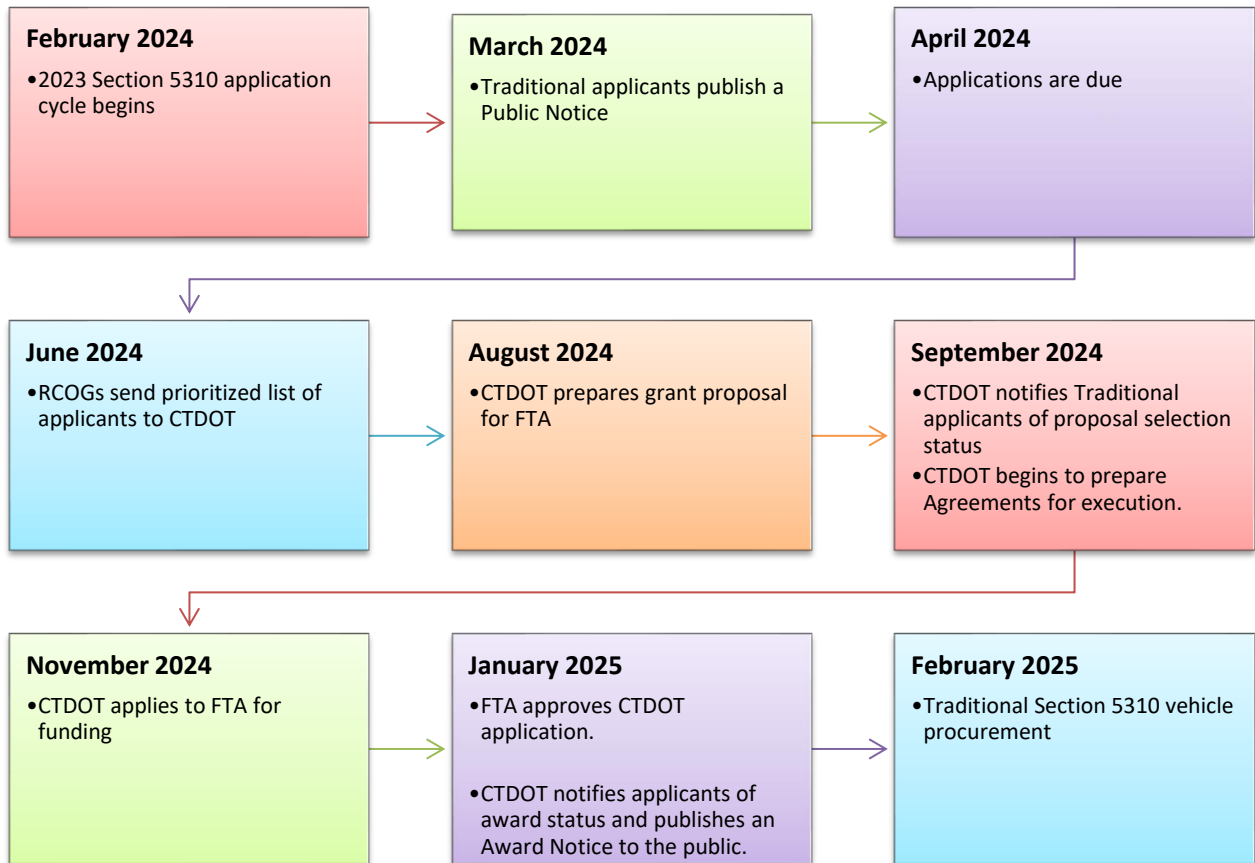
February 2024
•2023 Section 5310 application cycle begins

March 2024
•Traditional applicants publish a Public Notice

April 2024
•Applications are due

June 2024
•RCOGs send prioritized list of applicants to CTDOT

August 2024
•CTDOT prepares grant proposal for FTA

September 2024
•CTDOT notifies Traditional applicants of proposal selection status
•CTDOT begins to prepare Agreements for execution.

November 2024
•CTDOT applies to FTA for funding

January 2025
•FTA approves CTDOT application.

•CTDOT notifies applicants of award status and publishes an Award Notice to the public.

February 2025
•Traditional Section 5310 vehicle procurement